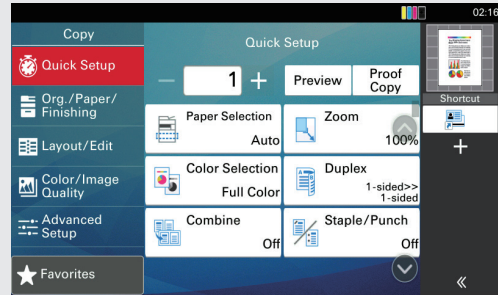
02:16

Copy

Quick Setup

Org./Paper/ Finishing

Layout/Edit

Color/Image Quality

Advanced Setup

Favorites

Quick Setup

1

Preview

Proof Copy

Paper Selection
Auto

Zoom
100%

Color Selection
Full Color

Duplex
1-sided>> 1-sided

Combine
Off

Staple/Punch
Off

Shortcut

+

«